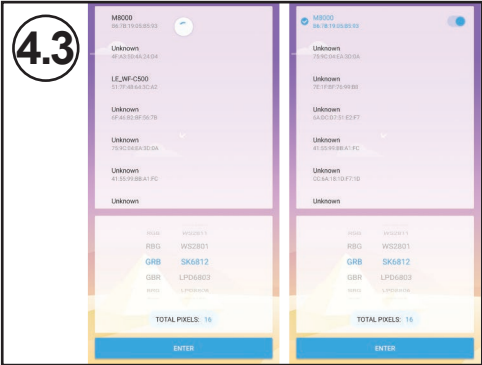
4.3

M8000
56:7B:19:C0:85:93

Unknown
4F:A0:50:4A:24:04

LE_WF-C500
51:37:49:64:3C:A2

Unknown
6F:4A:83:BF:56:7B

Unknown
75:4C:04:EA:3D:0A

Unknown
41:55:99:BB:A1:FC

Unknown

RBG WS2801
GRB SK6812
GBR LPD6803

TOTAL PIXELS: 16

ENTER

M8000
56:7B:19:C0:85:93

Unknown
75:9C:04:EA:3D:0A

Unknown
7E:1F:BF:76:44:B8

Unknown
6A:0C:07:51:E2:F7

Unknown
41:55:99:BB:A1:FC

Unknown
CC:6A:18:1D:F7:1D

Unknown

RBG WS2801
GRB SK6812
GBR LPD6803

TOTAL PIXELS: 16

ENTER